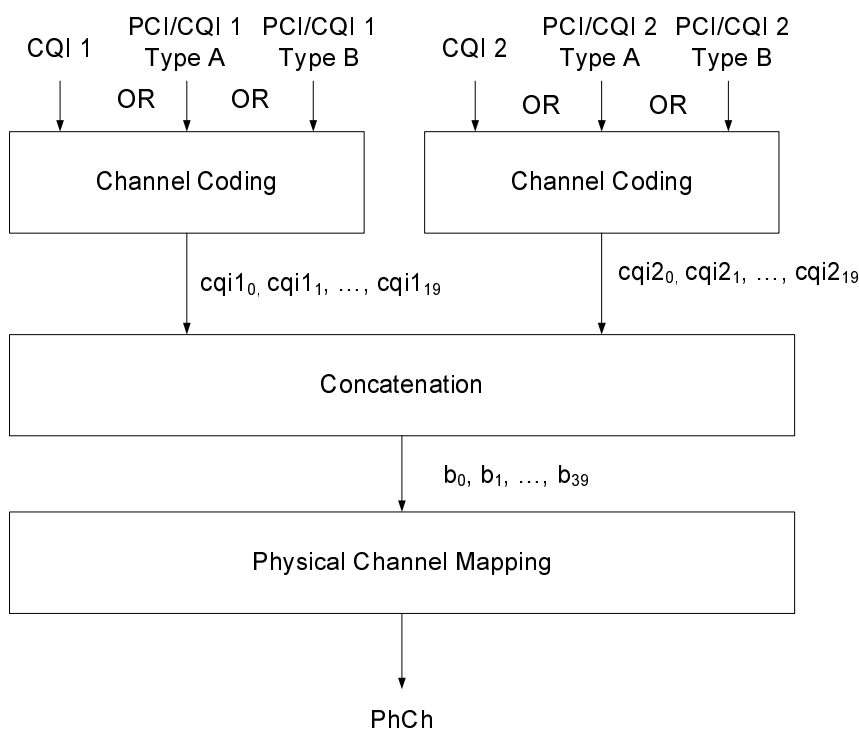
CQI 1

PCI/CQI 1
Type A

PCI/CQI 1
Type B

OR

OR

CQI 2

PCI/CQI 2
Type A

PCI/CQI 2
Type B

OR

OR

Channel Coding

Channel Coding

$cqi1_{0,}$ $cqi1_1$, …, $cqi1_{19}$

$cqi2_{0,}$ $cqi2_1$, …, $cqi2_{19}$

Concatenation

$b_0$, $b_1$, …, $b_{39}$

Physical Channel Mapping

PhCh